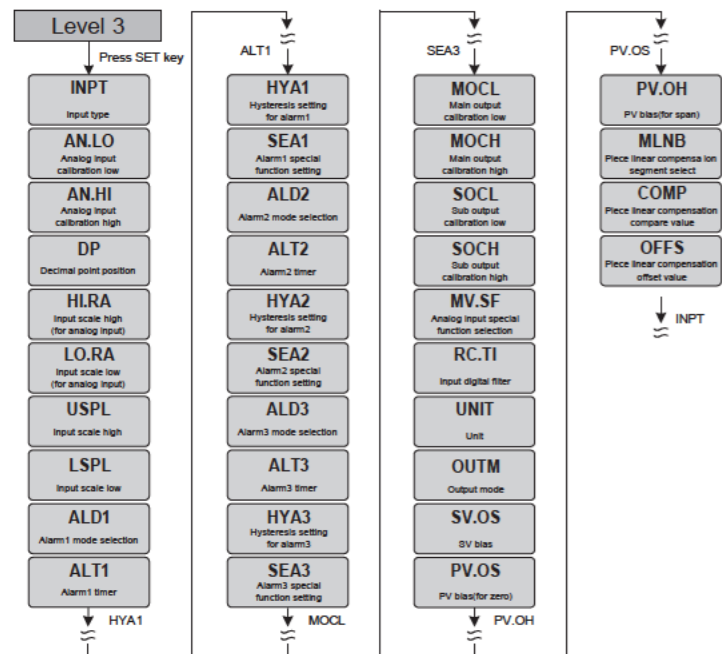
Level 3

Press SET key

INPT
Input type

AN.LO
Analog input calibration low

AN.HI
Analog input calibration high

DP
Decimal point position

HI.RA
Input scale high (for analog input)

LO.RA
Input scale low (for analog input)

USPL
Input scale high

LSPL
Input scale low

ALD1
Alarm1 mode selection

ALT1
Alarm1 timer

HYA1

ALT1

HYA1
Hysteresis setting for alarm1

SEA1
Alarm1 special function setting

ALD2
Alarm2 mode selection

ALT2
Alarm2 timer

HYA2
Hysteresis setting for alarm2

SEA2
Alarm2 special function setting

ALD3
Alarm3 mode selection

ALT3
Alarm3 timer

HYA3
Hysteresis setting for alarm3

SEA3
Alarm3 special function setting

MOCL

SEA3

MOCL
Main output calibration low

MOCH
Main output calibration high

SOCL
Sub output calibration low

SOCH
Sub output calibration high

MV.SF
Analog input special function selection

RC.TI
Input digital filter

UNIT
Unit

OUTM
Output mode

SV.OS
SV bias

PV.OS
PV bias(for zero)

PV.OH

PV.OS

PV.OH
PV bias(for span)

MLNB
Piece linear compensa ion segment select

COMP
Piece linear compensation compare value

OFFS
Piece linear compensation offset value

INPT